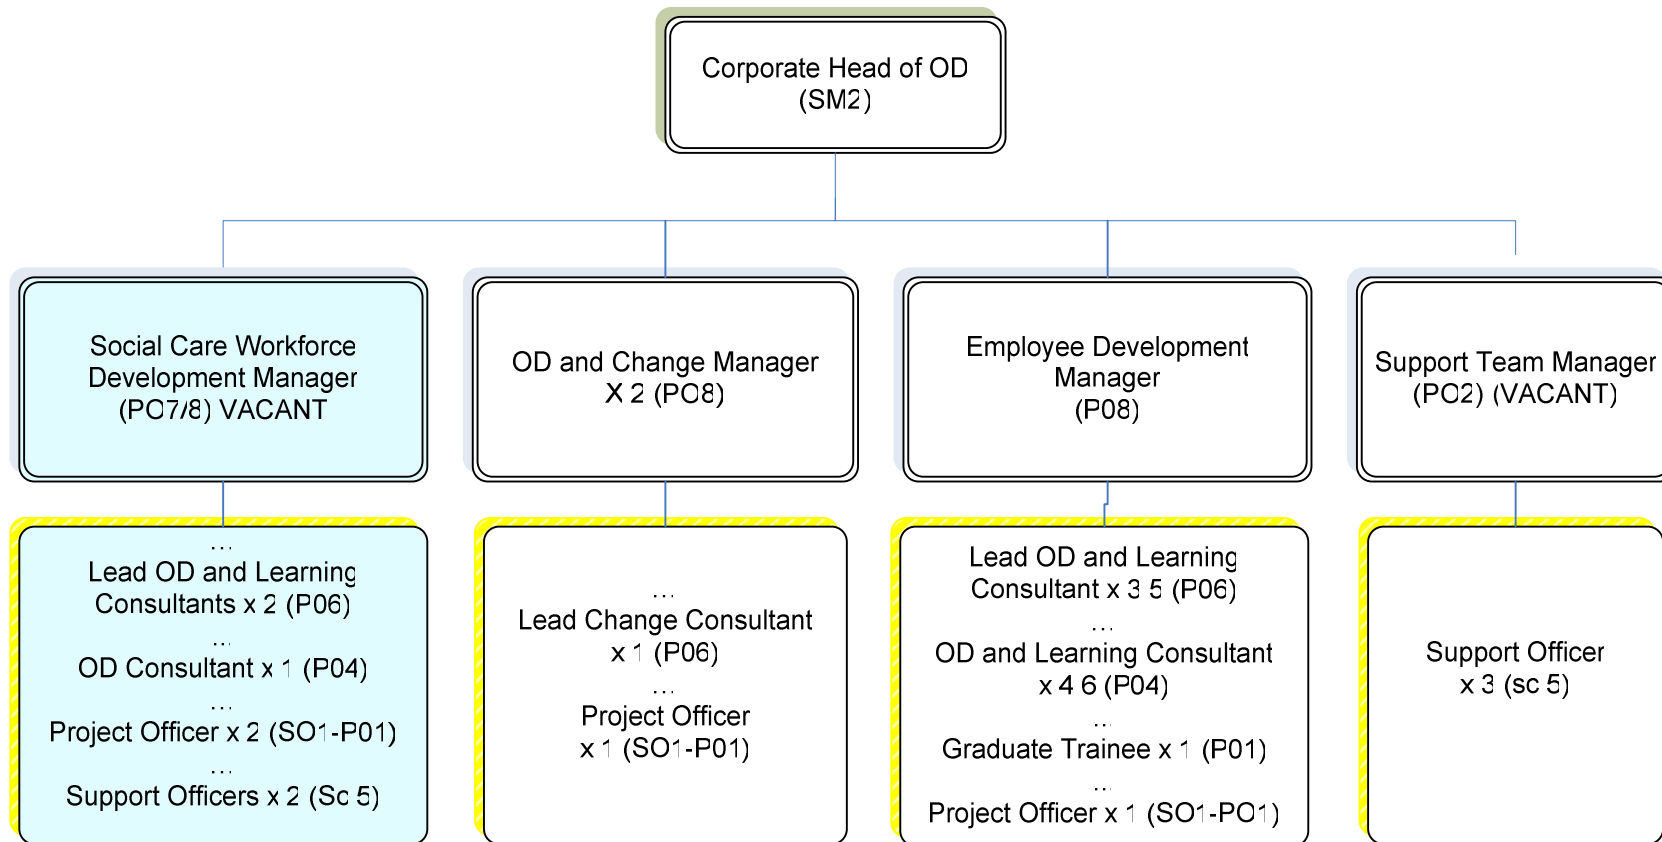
Corporate Head of OD
(SM2)

Social Care Workforce Development Manager
(PO7/8) VACANT

OD and Change Manager
X 2 (PO8)

Employee Development Manager
(P08)

Support Team Manager
(PO2) (VACANT)

...
Lead OD and Learning Consultants x 2 (P06)
...
OD Consultant x 1 (P04)
...
Project Officer x 2 (SO1-P01)
...
Support Officers x 2 (Sc 5)

...
Lead Change Consultant
x 1 (P06)
...
Project Officer
x 1 (SO1-P01)

Lead OD and Learning Consultant x 3 5 (P06)
...
OD and Learning Consultant
x 4 6 (P04)
...
Graduate Trainee x 1 (P01)
...
Project Officer x 1 (SO1-PO1)

Support Officer
x 3 (sc 5)